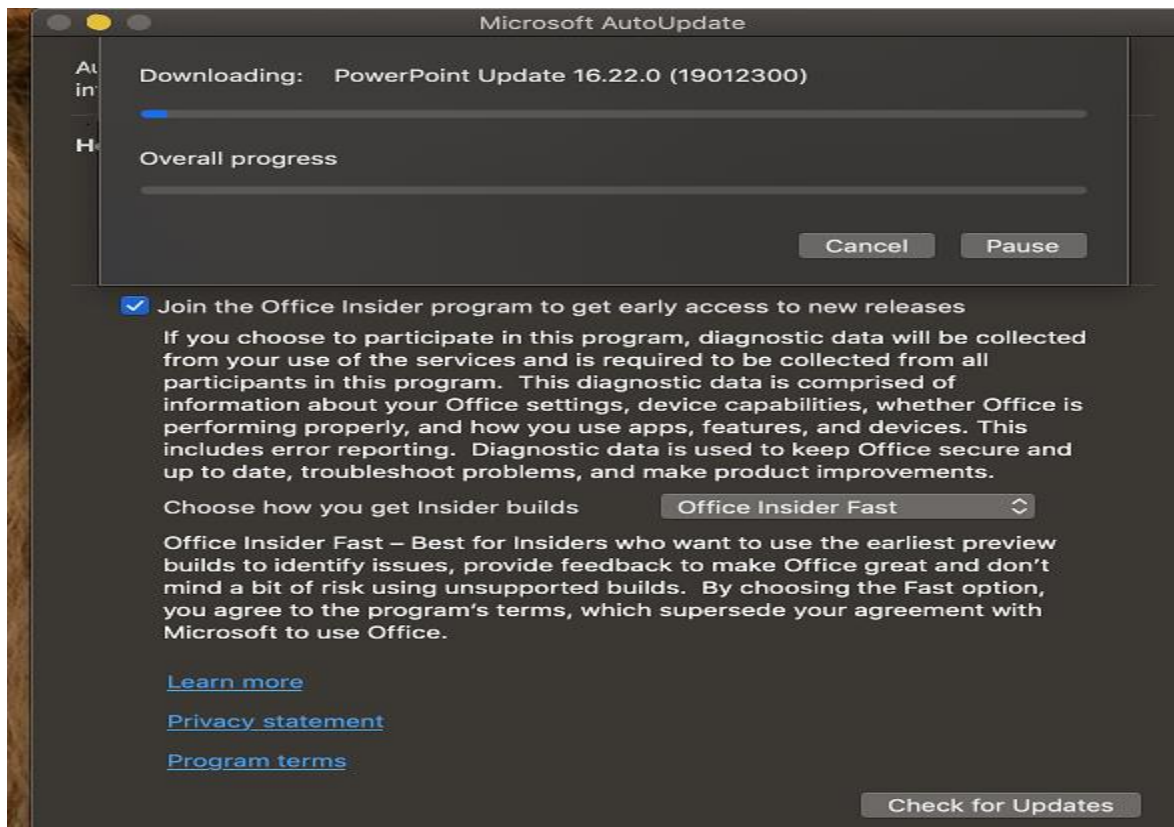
Microsoft AutoUpdate

Au
in

H

Downloading: PowerPoint Update 16.22.0 (19012300)

Overall progress

Cancel

Pause

Join the Office Insider program to get early access to new releases

If you choose to participate in this program, diagnostic data will be collected from your use of the services and is required to be collected from all participants in this program. This diagnostic data is comprised of information about your Office settings, device capabilities, whether Office is performing properly, and how you use apps, features, and devices. This includes error reporting. Diagnostic data is used to keep Office secure and up to date, troubleshoot problems, and make product improvements.

Choose how you get Insider builds

Office Insider Fast

Office Insider Fast – Best for Insiders who want to use the earliest preview builds to identify issues, provide feedback to make Office great and don't mind a bit of risk using unsupported builds. By choosing the Fast option, you agree to the program's terms, which supersede your agreement with Microsoft to use Office.

Learn more

Privacy statement

Program terms

Check for Updates